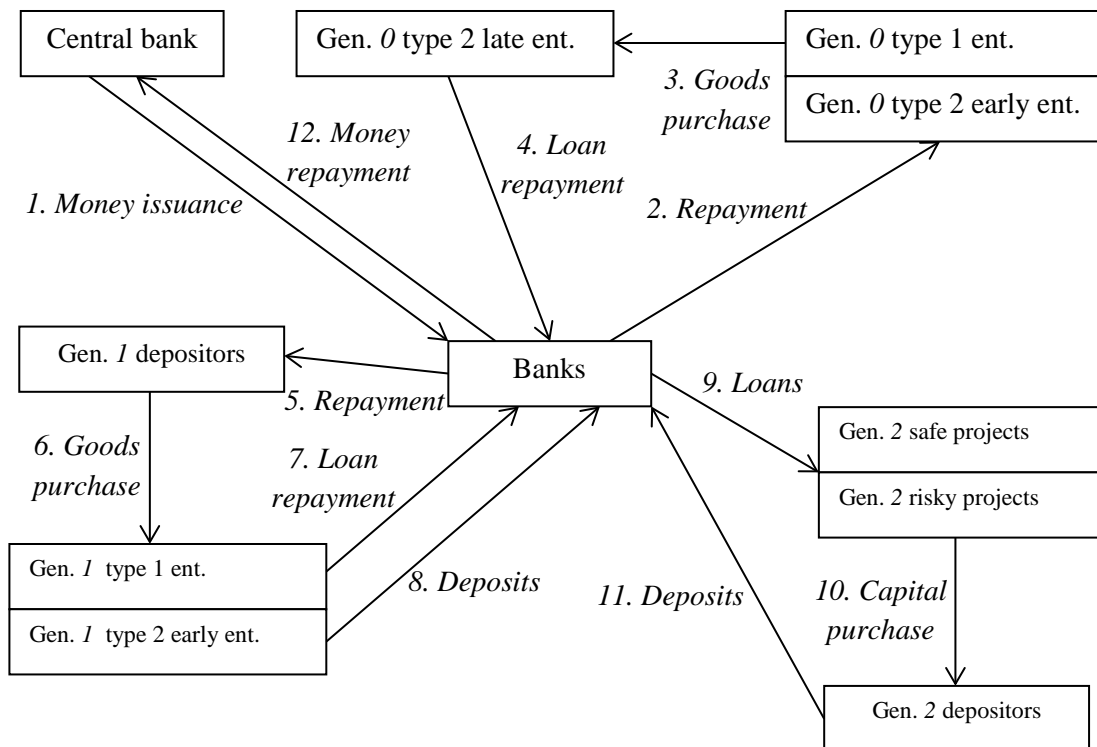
Central bank

Gen. *0* type 2 late ent.

Gen. *0* type 1 ent.

Gen. *0* type 2 early ent.

*3. Goods purchase*

*12. Money repayment*

*4. Loan repayment*

*1. Money issuance*

*2. Repayment*

Gen. *1* depositors

Banks

*9. Loans*

*5. Repayment*

Gen. *2* safe projects

Gen. *2* risky projects

*6. Goods purchase*

*7. Loan repayment*

Gen. *1* type 1 ent.

Gen. *1* type 2 early ent.

*8. Deposits*

*11. Deposits*

*10. Capital purchase*

Gen. *2* depositors